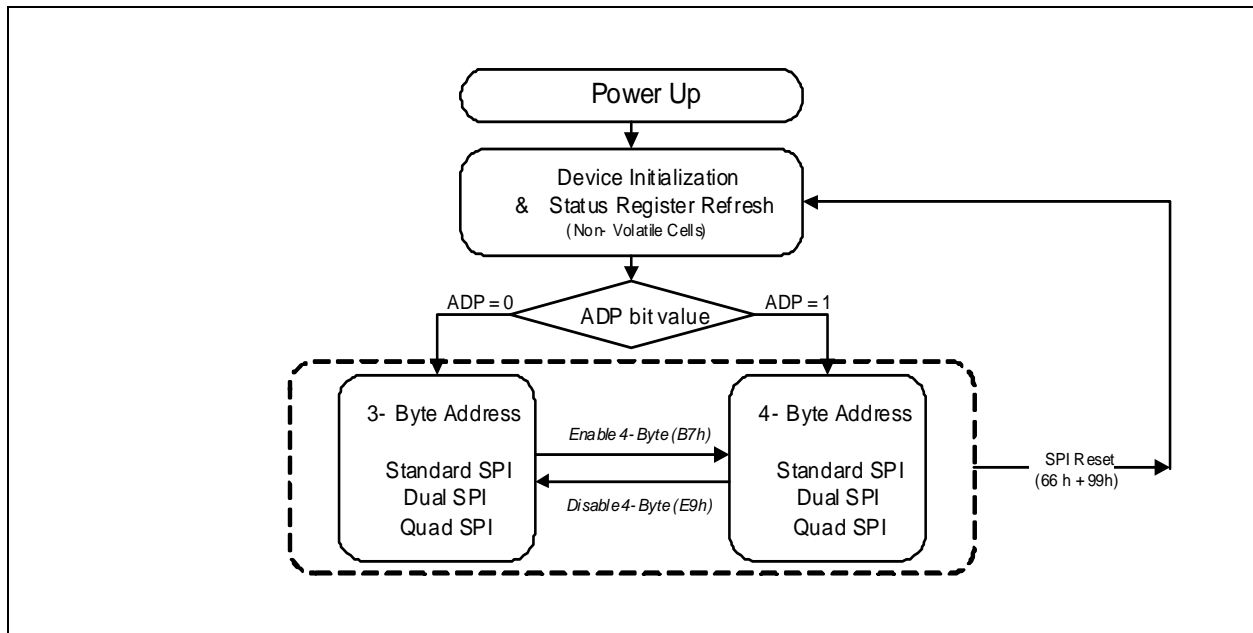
Power Up

Device Initialization
& Status Register Refresh
(Non- Volatile Cells)

ADP = 0

ADP bit value

ADP = 1

3- Byte Address

Standard SPI
Dual SPI
Quad SPI

Enable 4- Byte (B7h)

Disable 4- Byte (E9h)

4- Byte Address

Standard SPI
Dual SPI
Quad SPI

SPI Reset
(66 h + 99h)